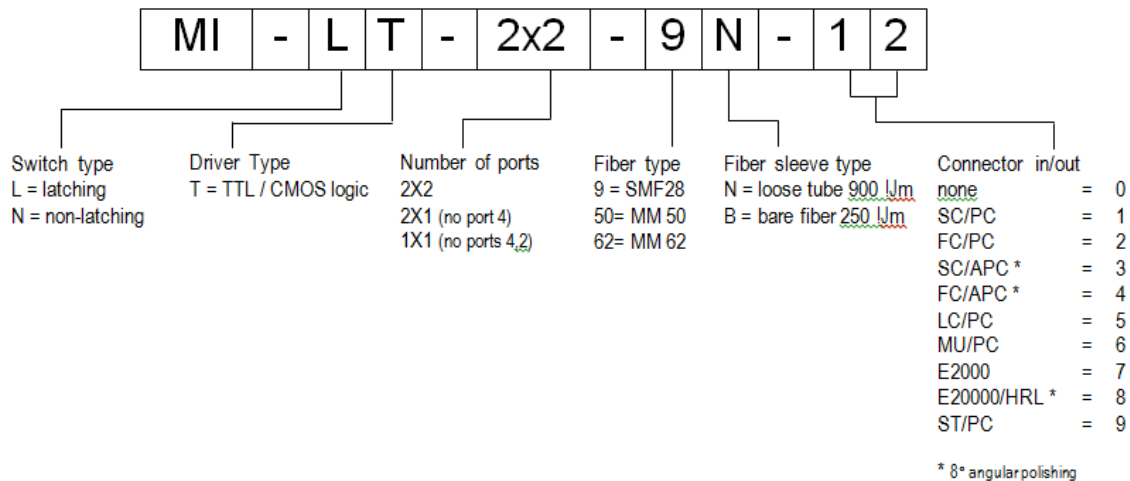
| MI | - | L | T | - | 2x2 | - | 9 | N | - | 1 | 2 |
|---|---|---|---|---|---|---|---|---|---|---|---|

Switch type
L = latching
N = non-latching

Driver Type
T = TTL / CMOS logic

Number of ports
2X2
2X1 (no port 4)
1X1 (no ports 4,2)

Fiber type
9 = SMF28
50= MM 50
62= MM 62

Fiber sleeve type
N = loose tube 900 !Jm
B = bare fiber 250 !Jm

Connector in/out
none = 0
SC/PC = 1
FC/PC = 2
SC/APC * = 3
FC/APC * = 4
LC/PC = 5
MU/PC = 6
E2000 = 7
E20000/HRL * = 8
ST/PC = 9

* 8° angular polishing